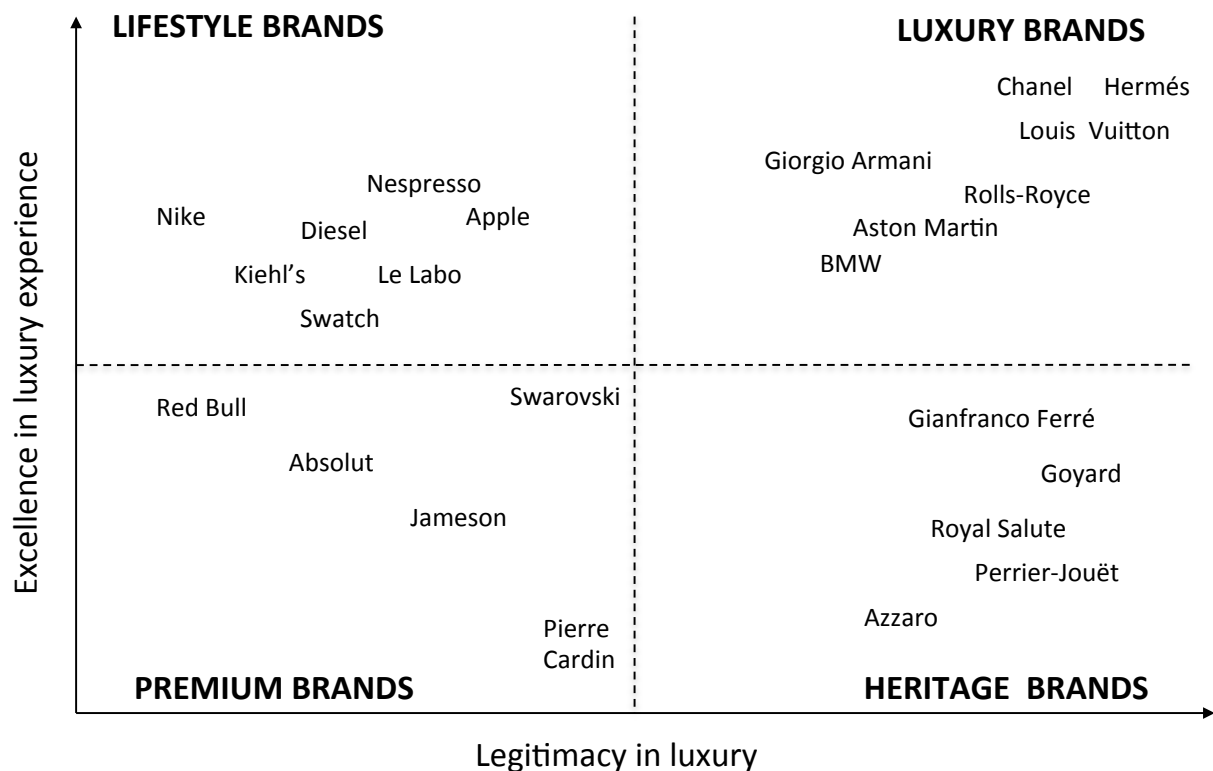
LIFESTYLE BRANDS

LUXURY BRANDS

Chanel Hermés

Louis Vuitton

Giorgio Armani

Rolls-Royce

Aston Martin

BMW

Nespresso

Nike

Apple

Diesel

Kiehl's

Le Labo

Swatch

Excellence in luxury experience

Red Bull

Swarovski

Gianfranco Ferré

Absolut

Goyard

Jameson

Royal Salute

Perrier-Jouët

Azzaro

Pierre Cardin

PREMIUM BRANDS

HERITAGE BRANDS

Legitimacy in luxury